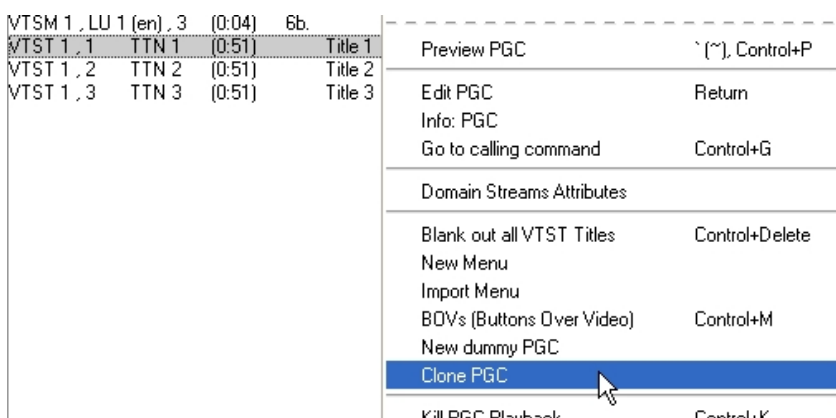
VTSM 1 , LU 1 (en) , 3 (0:04) 6b.
VTST 1 , 1 TTN 1 (0:51) Title 1
VTST 1 , 2 TTN 2 (0:51) Title 2
VTST 1 , 3 TTN 3 (0:51) Title 3

Preview PGC `(~), Control+P
Edit PGC Return
Info: PGC
Go to calling command Control+G
Domain Streams Attributes
Blank out all VTST Titles Control+Delete
New Menu
Import Menu
BOVs (Buttons Over Video) Control+M
New dummy PGC
Clone PGC
Kill PGC Playback Control+K